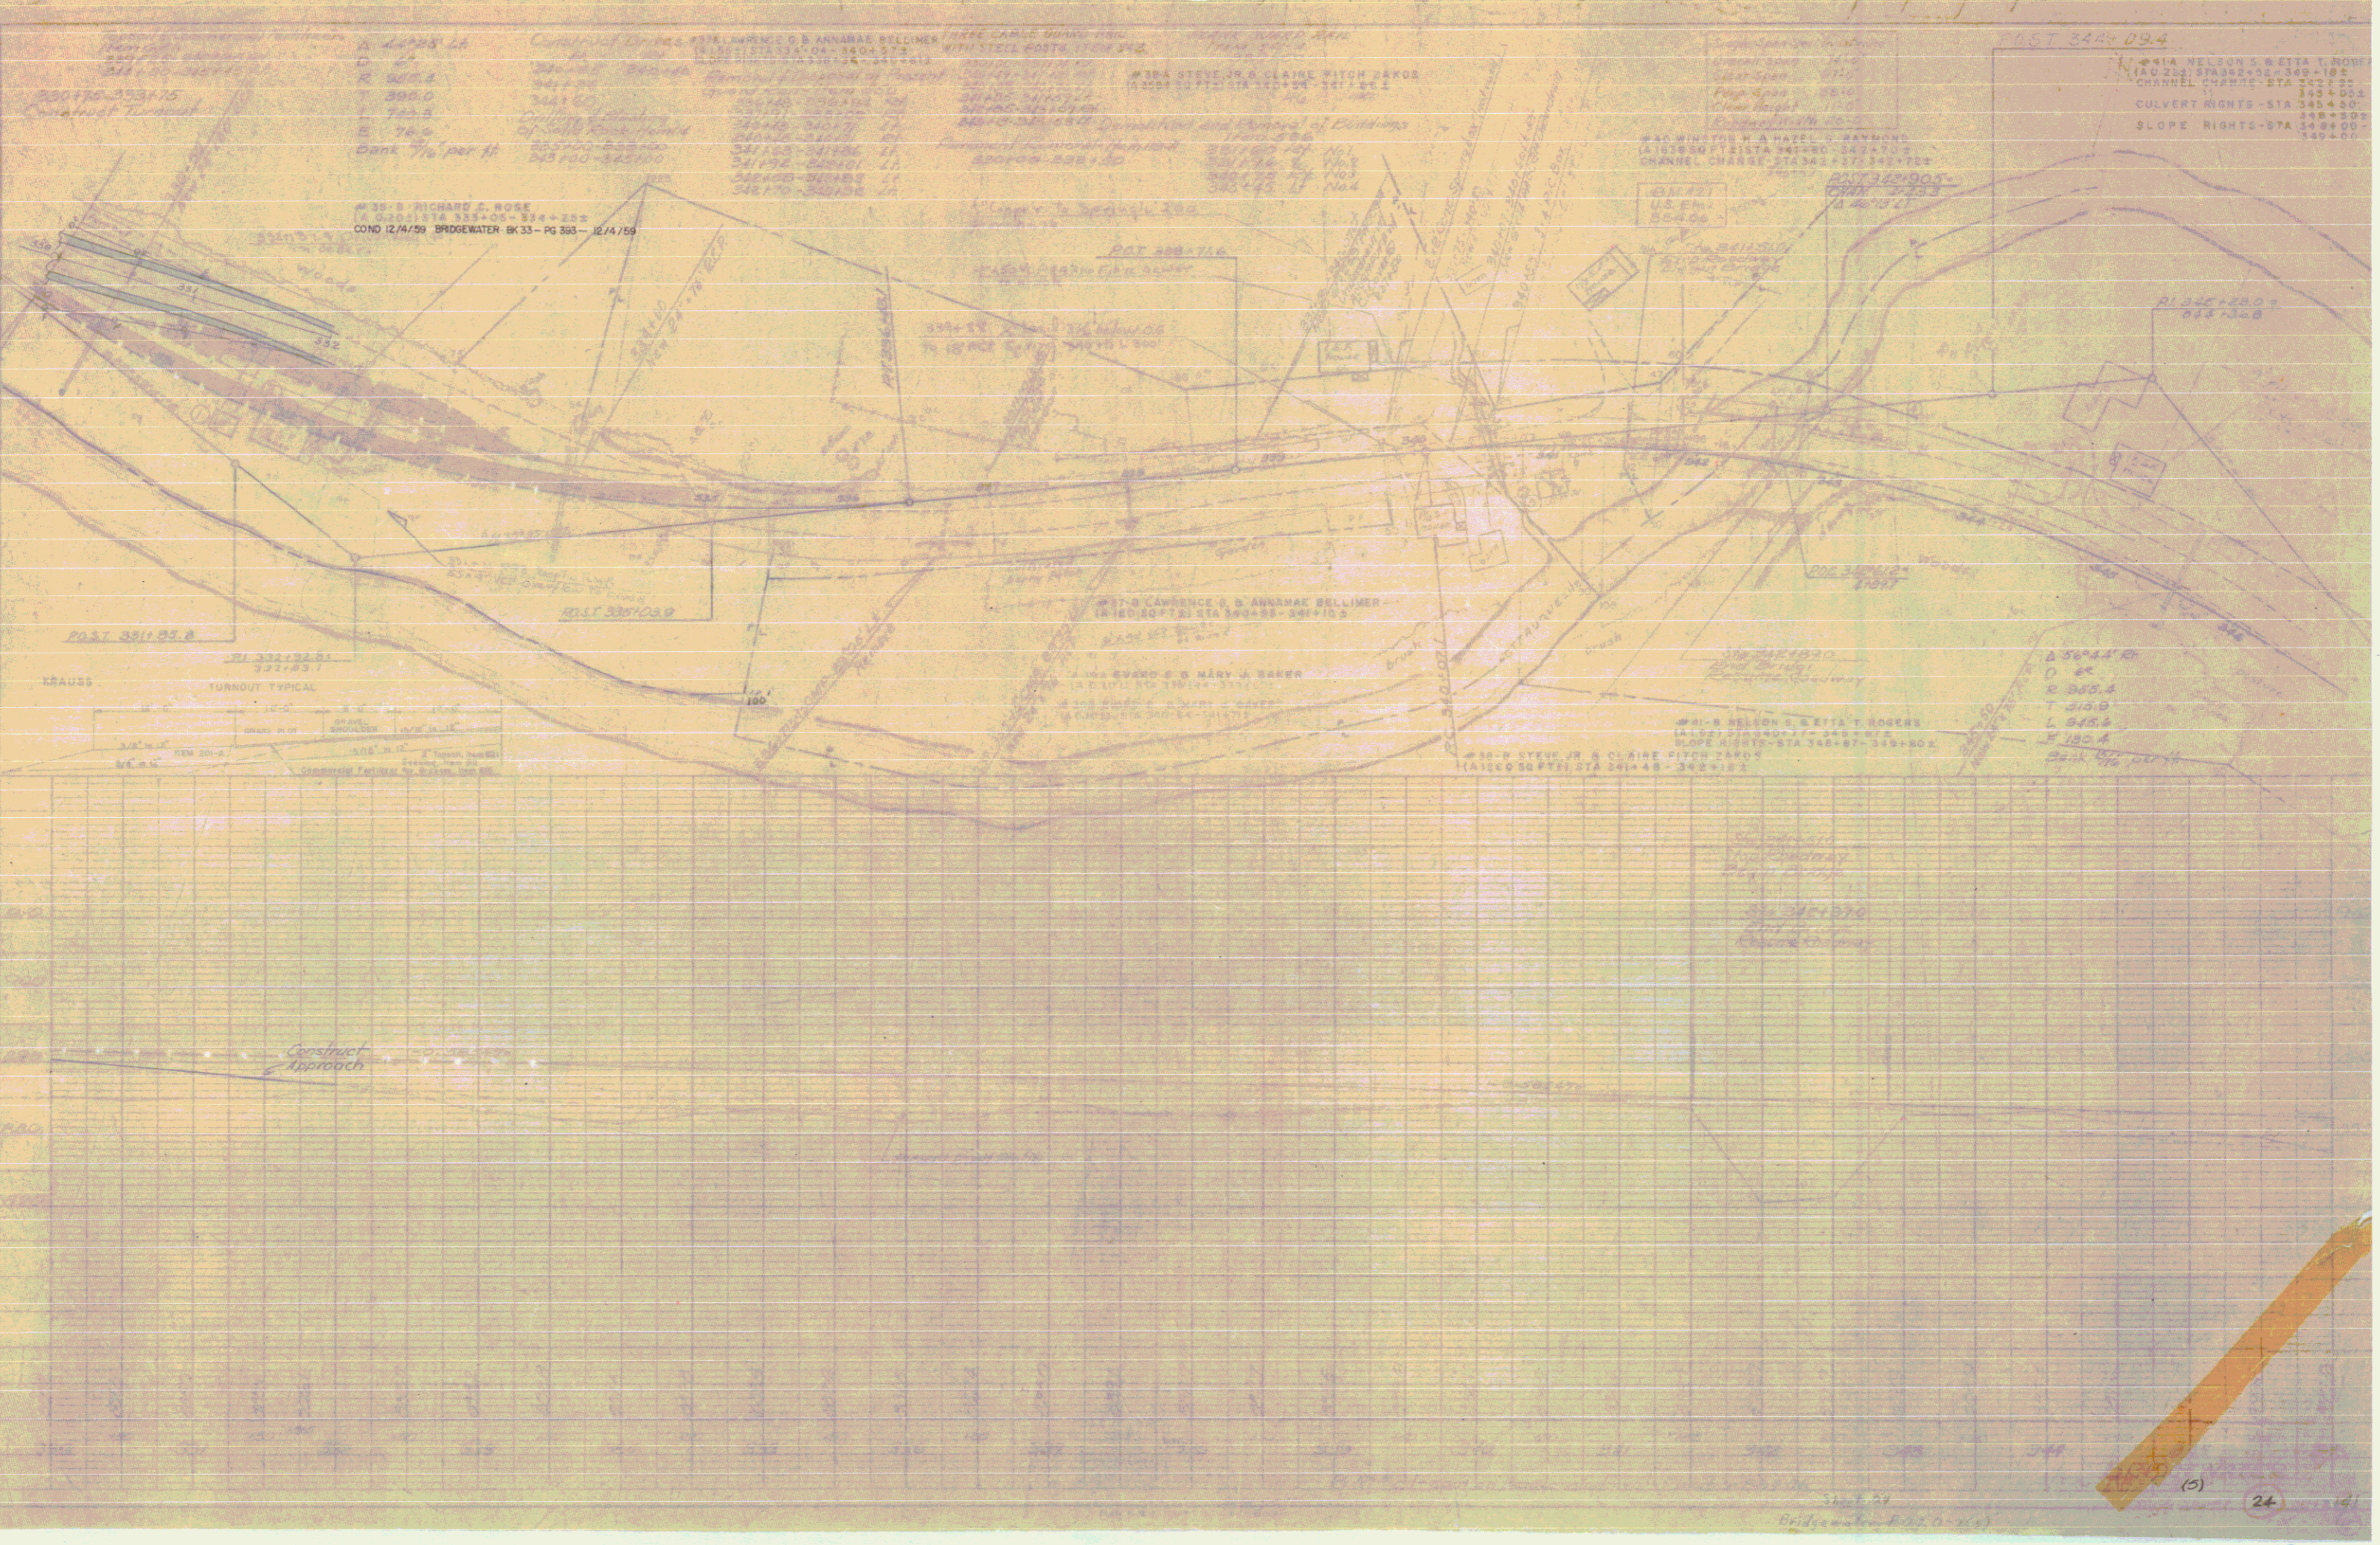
#35-B RICHARD E. NOSE
COND 12/4/59 BRIDGEWATER BK 33 - PG 393 - 12/4/59

Δ 44°28' Lt.
D 6°
R 955.4
T 390.0
L 741.5
E 76.9
Bank 7/16" per ft.

POST 331+05.8

POST 338+03.9

KRAUSS

TURNOUT TYPICAL

#37-B LAWRENCE G. & ANNAMAE BELLIMER

#36 STEVE JR. & CLAIRE FITCH

POST 346+09.4

Δ 56°44' Rt.
D 6°
R 955.4
T 515.9
L 945.6
E 150.4
Bank 7/16" per ft.

#41-B NELSON S. & ETTA T. ROGERS

Construct Approach

(5)

24